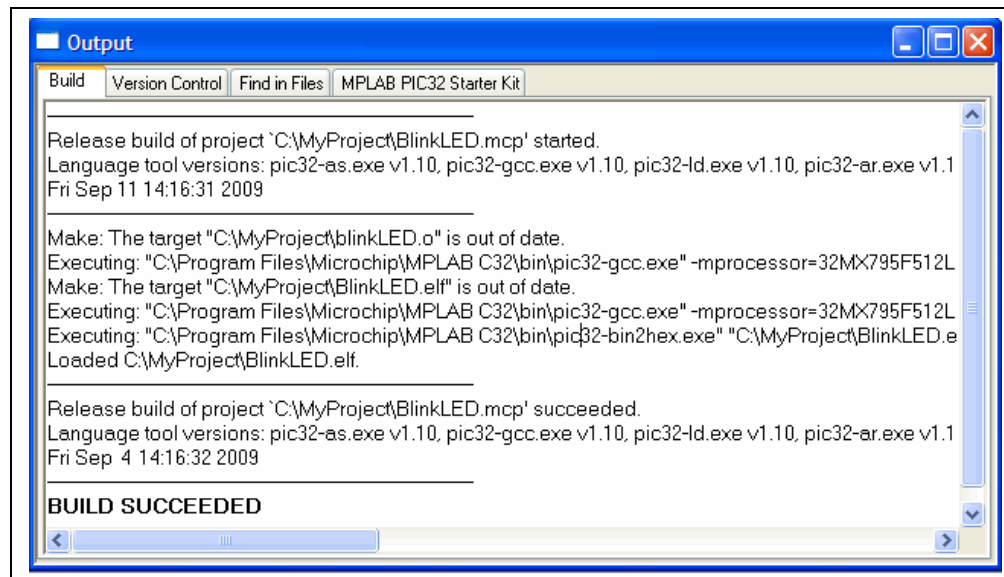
Output

Build | Version Control | Find in Files | MPLAB PIC32 Starter Kit

Release build of project `C:\MyProject\BlinkLED.mcp' started.
Language tool versions: pic32-as.exe v1.10, pic32-gcc.exe v1.10, pic32-ld.exe v1.10, pic32-ar.exe v1.1
Fri Sep 11 14:16:31 2009

Make: The target "C:\MyProject\blinkLED.o" is out of date.
Executing: "C:\Program Files\Microchip\MPLAB C32\bin\pic32-gcc.exe" -mprocessor=32MX795F512L
Make: The target "C:\MyProject\BlinkLED.elf" is out of date.
Executing: "C:\Program Files\Microchip\MPLAB C32\bin\pic32-gcc.exe" -mprocessor=32MX795F512L
Executing: "C:\Program Files\Microchip\MPLAB C32\bin\pic32-bin2hex.exe" "C:\MyProject\BlinkLED.e
Loaded C:\MyProject\BlinkLED.elf.

Release build of project `C:\MyProject\BlinkLED.mcp' succeeded.
Language tool versions: pic32-as.exe v1.10, pic32-gcc.exe v1.10, pic32-ld.exe v1.10, pic32-ar.exe v1.1
Fri Sep 4 14:16:32 2009

BUILD SUCCEEDED